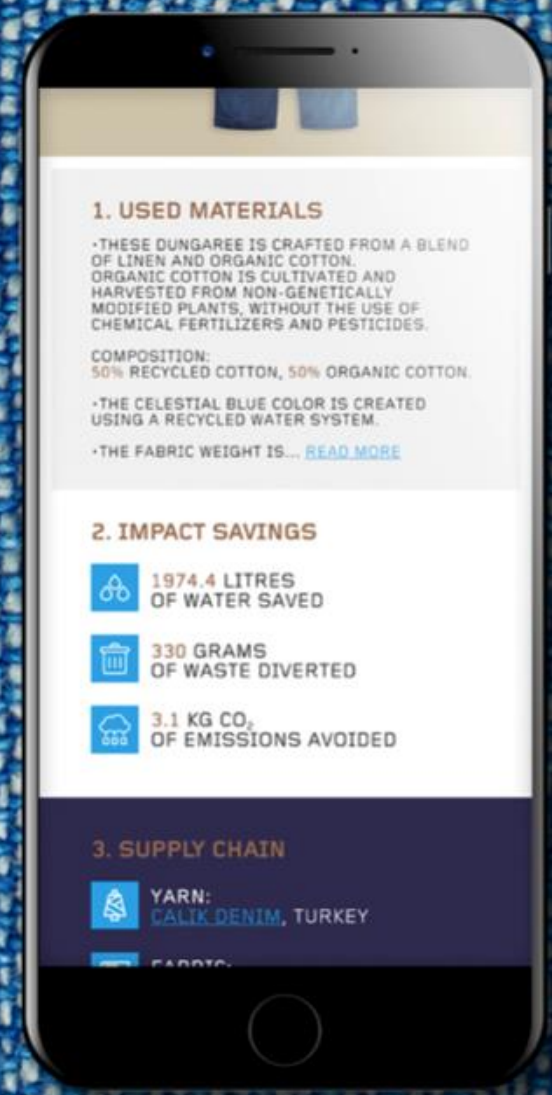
1. USED MATERIALS

•THESE DUNGAREE IS CRAFTED FROM A BLEND OF LINEN AND ORGANIC COTTON. ORGANIC COTTON IS CULTIVATED AND HARVESTED FROM NON-GENETICALLY MODIFIED PLANTS, WITHOUT THE USE OF CHEMICAL FERTILIZERS AND PESTICIDES.

COMPOSITION:
50% RECYCLED COTTON, 50% ORGANIC COTTON.

•THE CELESTIAL BLUE COLOR IS CREATED USING A RECYCLED WATER SYSTEM.

•THE FABRIC WEIGHT IS... READ MORE

2. IMPACT SAVINGS

1974.4 LITRES
OF WATER SAVED

330 GRAMS
OF WASTE DIVERTED

3.1 KG $CO_2$
OF EMISSIONS AVOIDED

3. SUPPLY CHAIN

YARN:
CALIK DENIM, TURKEY

FABRIC: